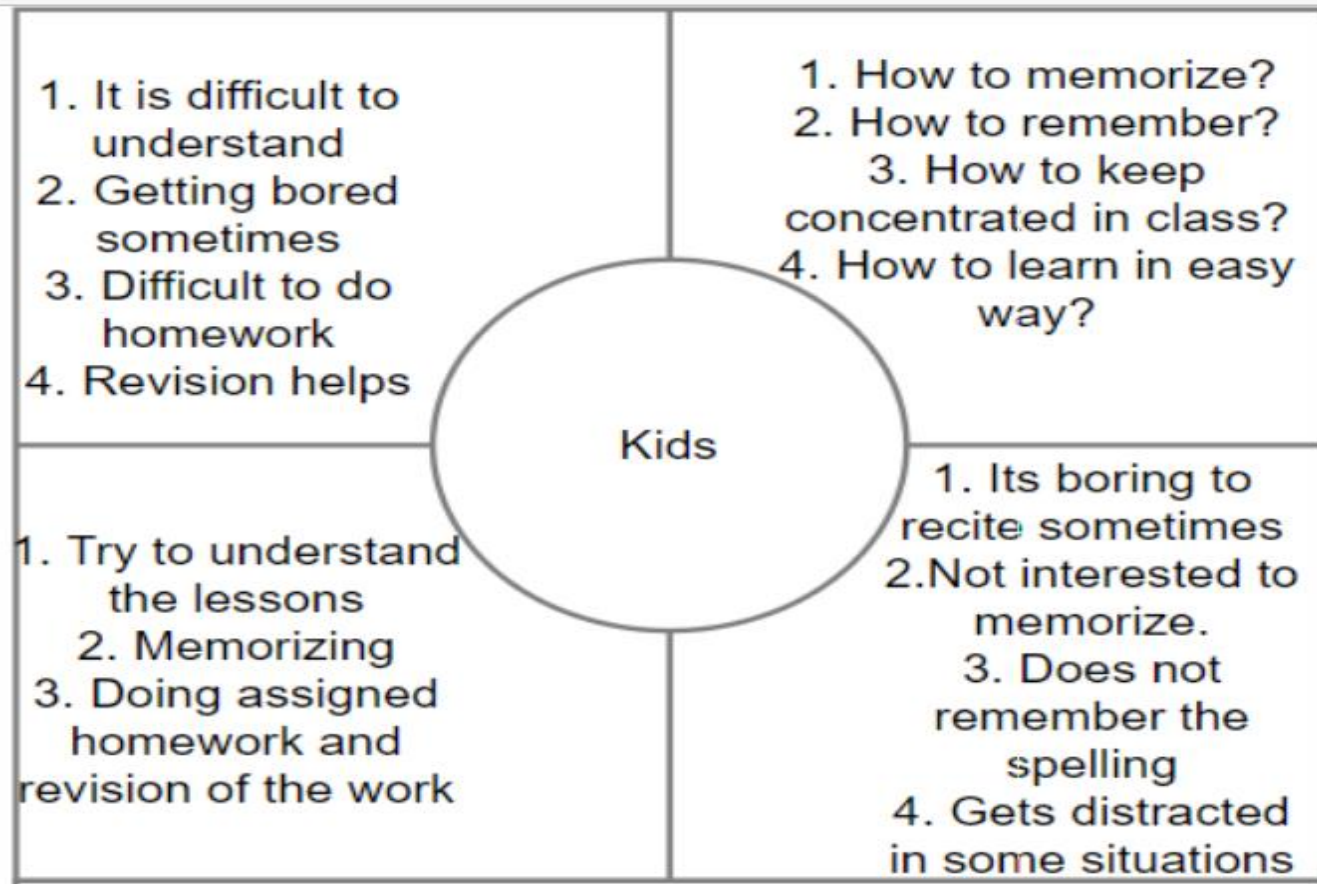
1. It is difficult to understand
2. Getting bored sometimes
3. Difficult to do homework
4. Revision helps

1. How to memorize?
2. How to remember?
3. How to keep concentrated in class?
4. How to learn in easy way?

Kids

1. Try to understand the lessons
2. Memorizing
3. Doing assigned homework and revision of the work

1. Its boring to recite sometimes
2.Not interested to memorize.
3. Does not remember the spelling
4. Gets distracted in some situations